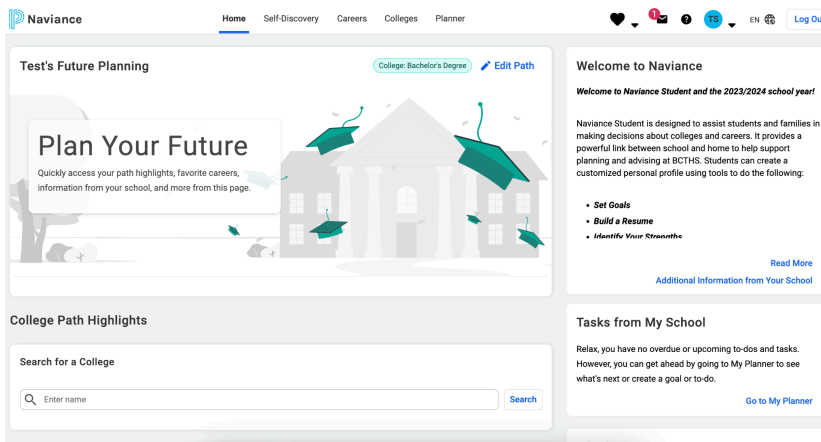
Naviance

Home Self-Discovery Careers Colleges Planner

1

TS

EN

Log Ou

Test's Future Planning

College: Bachelor's Degree

Edit Path

Plan Your Future

Quickly access your path highlights, favorite careers, information from your school, and more from this page.

College Path Highlights

Search for a College

Enter name

Search

Welcome to Naviance

*Welcome to Naviance Student and the 2023/2024 school year!*

Naviance Student is designed to assist students and families in making decisions about colleges and careers. It provides a powerful link between school and home to help support planning and advising at BCTHS. Students can create a customized personal profile using tools to do the following:

- *Set Goals*
- *Build a Resume*
- *Identify Your Strengths*

Read More

Additional Information from Your School

Tasks from My School

Relax, you have no overdue or upcoming to-dos and tasks. However, you can get ahead by going to My Planner to see what's next or create a goal or to-do.

Go to My Planner